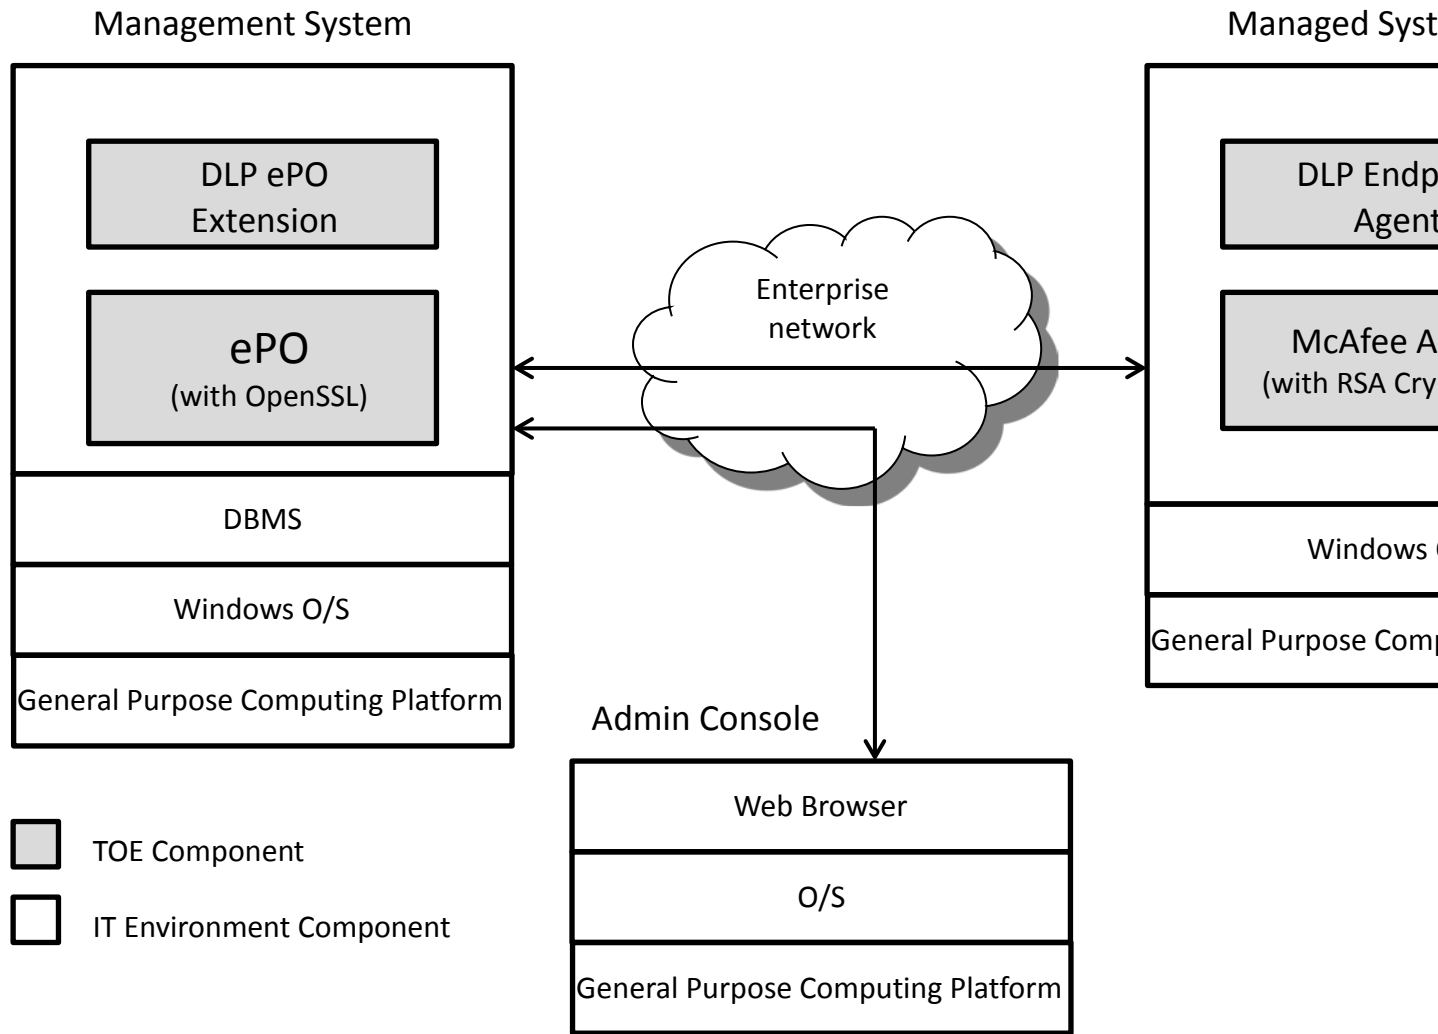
Management System

DLP ePO Extension

ePO
(with OpenSSL)

DBMS

Windows O/S

General Purpose Computing Platform

Enterprise network

Managed Syst

DLP Endp Agent

McAfee A
(with RSA Cry

Windows

General Purpose Comp

Admin Console

Web Browser

O/S

General Purpose Computing Platform

TOE Component

IT Environment Component